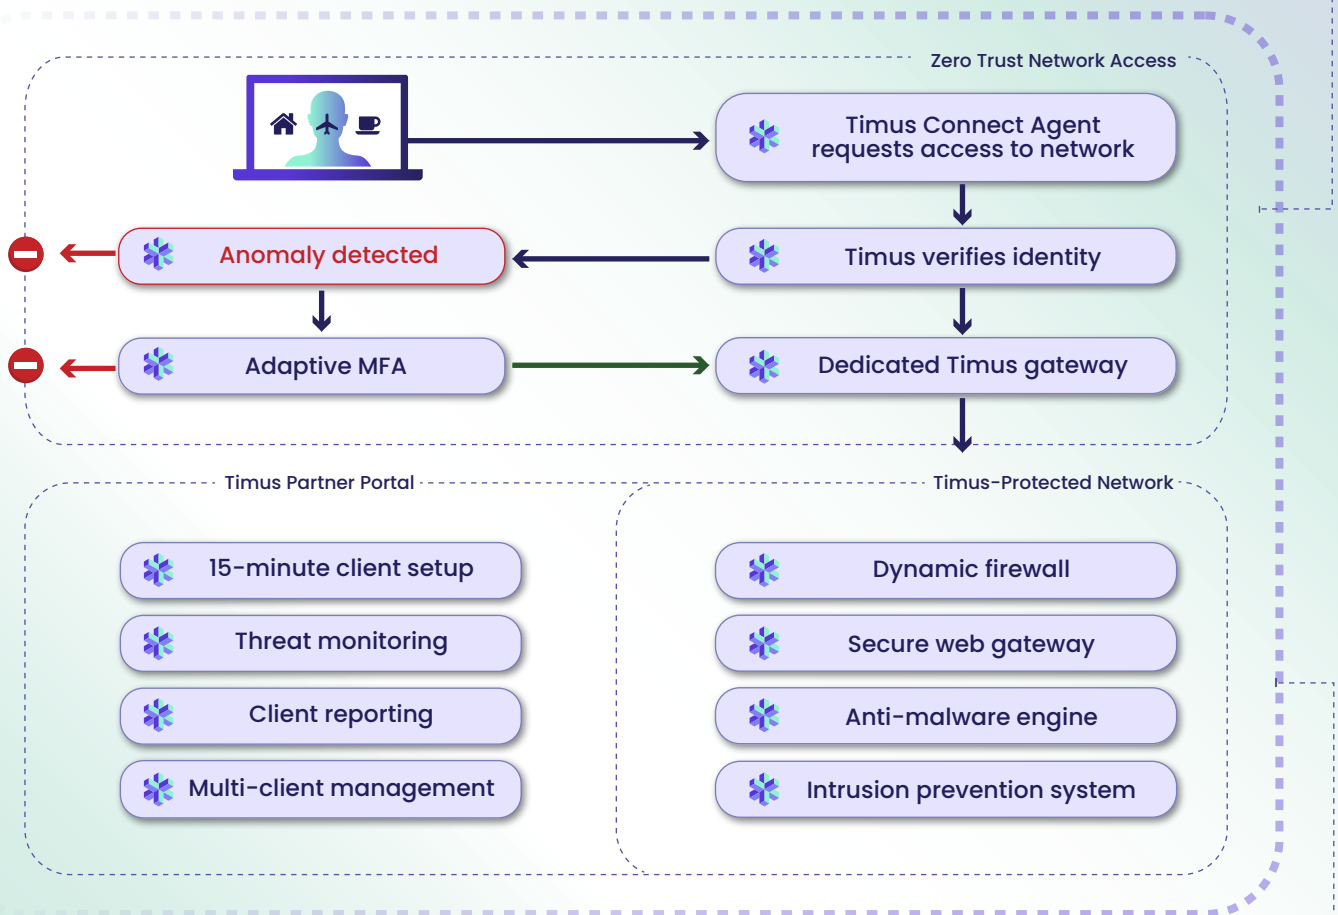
Zero Trust Network Access

Timus Connect Agent requests access to network

Anomaly detected

Timus verifies identity

Adaptive MFA

Dedicated Timus gateway

Timus Partner Portal

Timus-Protected Network

15-minute client setup

Threat monitoring

Client reporting

Multi-client management

Dynamic firewall

Secure web gateway

Anti-malware engine

Intrusion prevention system